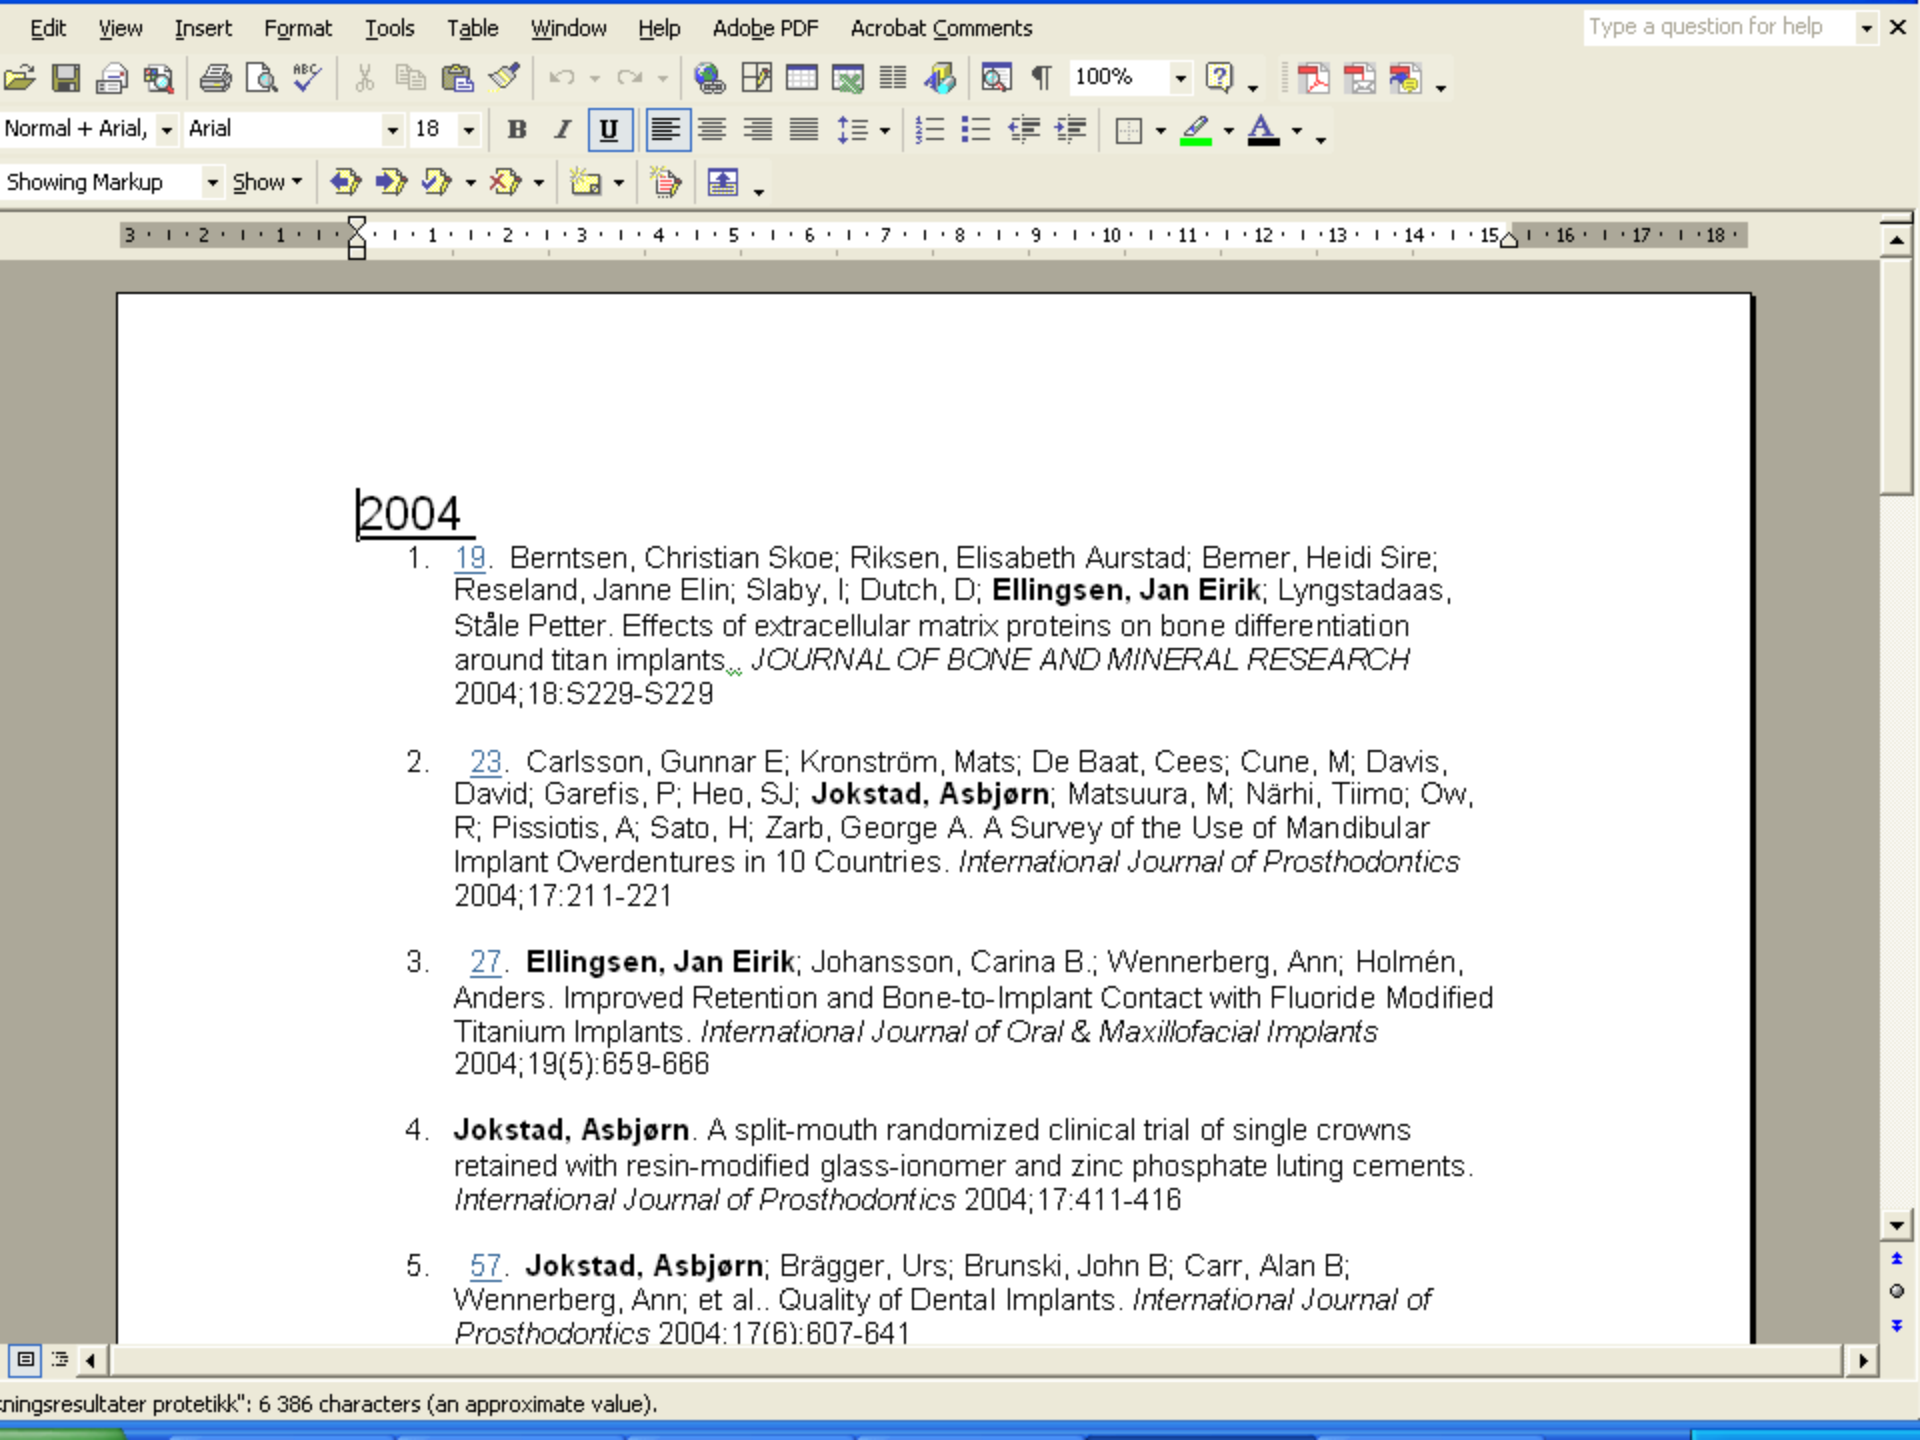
Edit View Insert Format Tools Table Window Help Adobe PDF Acrobat Comments

Type a question for help

100%

Normal + Arial, Arial 18

Showing Markup Show

3 · 2 · 1 · 1 · 2 · 3 · 4 · 5 · 6 · 7 · 8 · 9 · 10 · 11 · 12 · 13 · 14 · 15 · 16 · 17 · 18

2004

1. 19. Berntsen, Christian Skoe; Riksen, Elisabeth Aurstad; Bemer, Heidi Sire; Reseland, Janne Elin; Slaby, I; Dutch, D; **Ellingsen, Jan Eirik**; Lyngstadaas, Ståle Petter. Effects of extracellular matrix proteins on bone differentiation around titan implants. *JOURNAL OF BONE AND MINERAL RESEARCH* 2004;18:S229-S229

2. 23. Carlsson, Gunnar E; Kronström, Mats; De Baat, Cees; Cune, M; Davis, David; Garefis, P; Heo, SJ; **Jokstad, Asbjørn**; Matsuura, M; Närhi, Tiimo; Ow, R; Pissiotis, A; Sato, H; Zarb, George A. A Survey of the Use of Mandibular Implant Overdentures in 10 Countries. *International Journal of Prosthodontics* 2004;17:211-221

3. 27. **Ellingsen, Jan Eirik**; Johansson, Carina B.; Wennerberg, Ann; Holmén, Anders. Improved Retention and Bone-to-Implant Contact with Fluoride Modified Titanium Implants. *International Journal of Oral & Maxillofacial Implants* 2004;19(5):659-666

4. **Jokstad, Asbjørn**. A split-mouth randomized clinical trial of single crowns retained with resin-modified glass-ionomer and zinc phosphate luting cements. *International Journal of Prosthodontics* 2004;17:411-416

5. 57. **Jokstad, Asbjørn**; Brägger, Urs; Brunski, John B; Carr, Alan B; Wennerberg, Ann; et al.. Quality of Dental Implants. *International Journal of Prosthodontics* 2004:17(6):607-641

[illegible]ningsresultater protetikk": 6 386 characters (an approximate value).